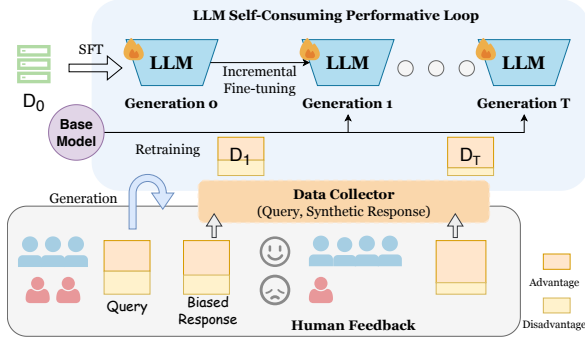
LLM Self-Consuming Performative Loop

SFT

LLM

LLM

LLM

$D_0$

Incremental Fine-tuning

Generation 0

Generation 1

Generation T

Base Model

Retraining

$D_1$

$D_T$

Generation

Data Collector

(Query, Synthetic Response)

Query

Biased Response

Human Feedback

Advantage

Disadvantage